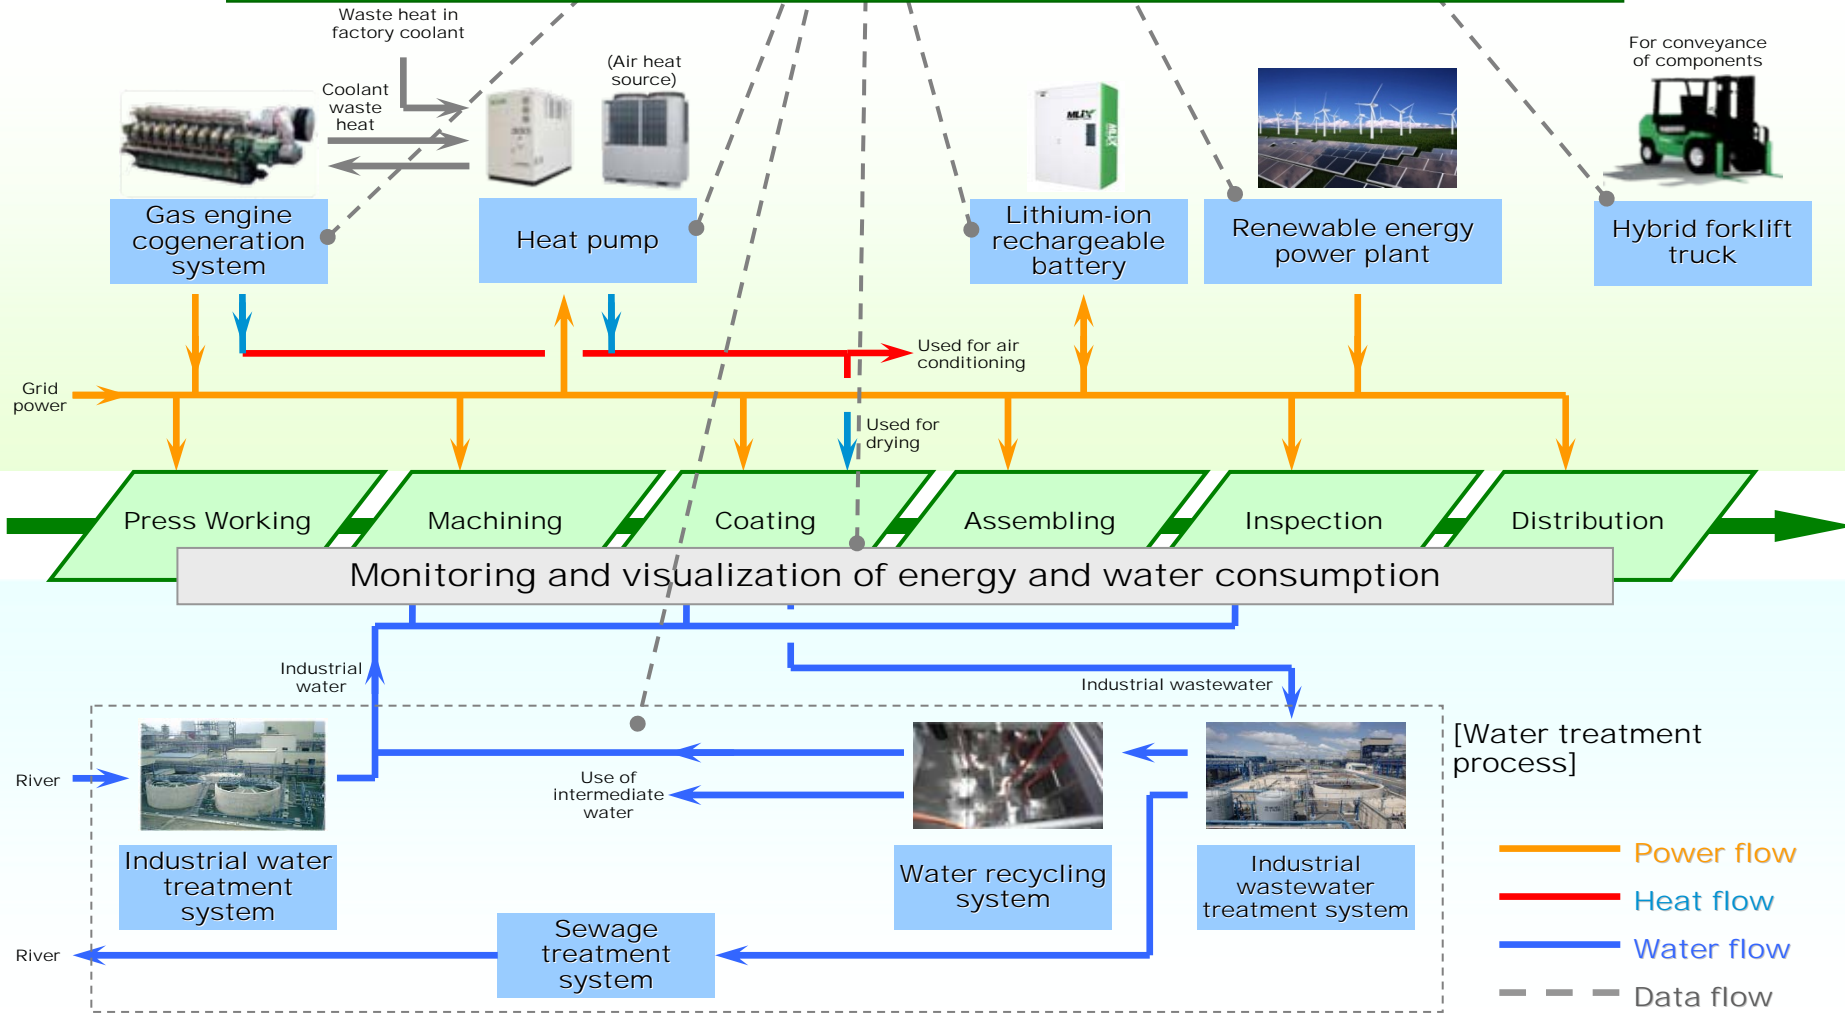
Waste heat in factory coolant

(Air heat source)

Coolant waste heat

For conveyance of components

Gas engine cogeneration system

Heat pump

Lithium-ion rechargeable battery

Renewable energy power plant

Hybrid forklift truck

Used for air conditioning

Grid power

Used for drying

Press Working

Machining

Coating

Assembling

Inspection

Distribution

Monitoring and visualization of energy and water consumption

Industrial water

Industrial wastewater

[Water treatment process]

River

Use of intermediate water

Industrial water treatment system

Water recycling system

Industrial wastewater treatment system

Sewage treatment system

River

Power flow

Heat flow

Water flow

Data flow